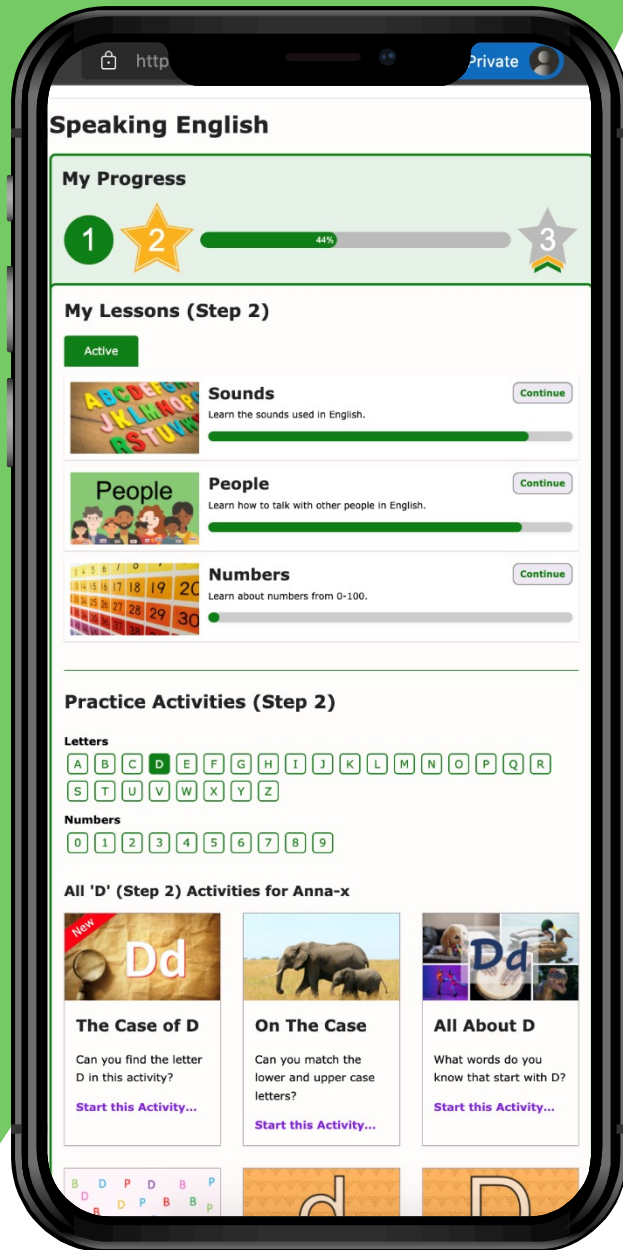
http Private

Speaking English

My Progress

1 2 44% 3

My Lessons (Step 2)

Active

Sounds
Learn the sounds used in English.
Continue

People
Learn how to talk with other people in English.
Continue

Numbers
Learn about numbers from 0-100.
Continue

Practice Activities (Step 2)

Letters
A B C D E F G H I J K L M N O P Q R S T U V W X Y Z

Numbers
0 1 2 3 4 5 6 7 8 9

All 'D' (Step 2) Activities for Anna-x

New
Dd
The Case of D
Can you find the letter D in this activity?
Start this Activity...

On The Case
Can you match the lower and upper case letters?
Start this Activity...

Dd
All About D
What words do you know that start with D?
Start this Activity...

B D P D B D P D P B B P B D P
d D